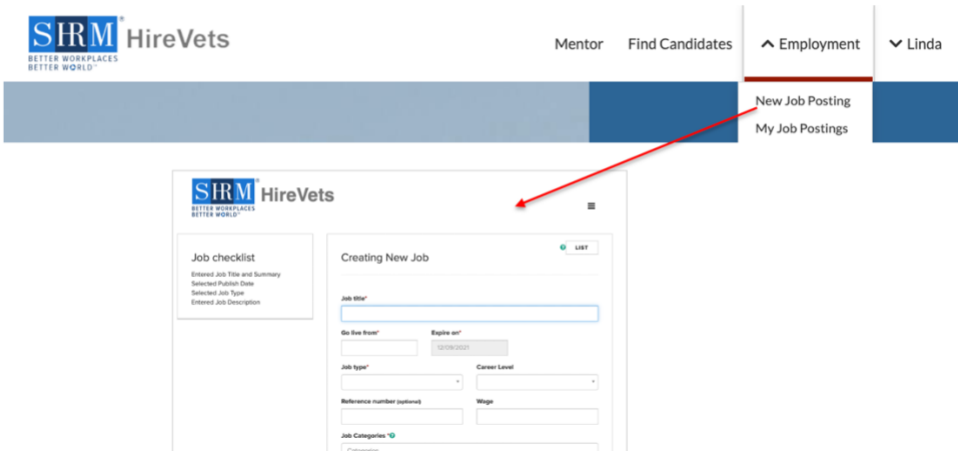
SHRM® BETTER WORKPLACES BETTER WORLD™ HireVets

Mentor Find Candidates Employment Linda

New Job Posting
My Job Postings

SHRM® BETTER WORKPLACES BETTER WORLD™ HireVets

Job checklist
Entered Job Title and Summary
Selected Publish Date
Selected Job Type
Entered Job Description

Creating New Job

LIST

Job title*

Go live from*

Expire on*

12/09/2021

Job type*

Career Level

Reference number (optional)

Wage

Job Categories *

Categories